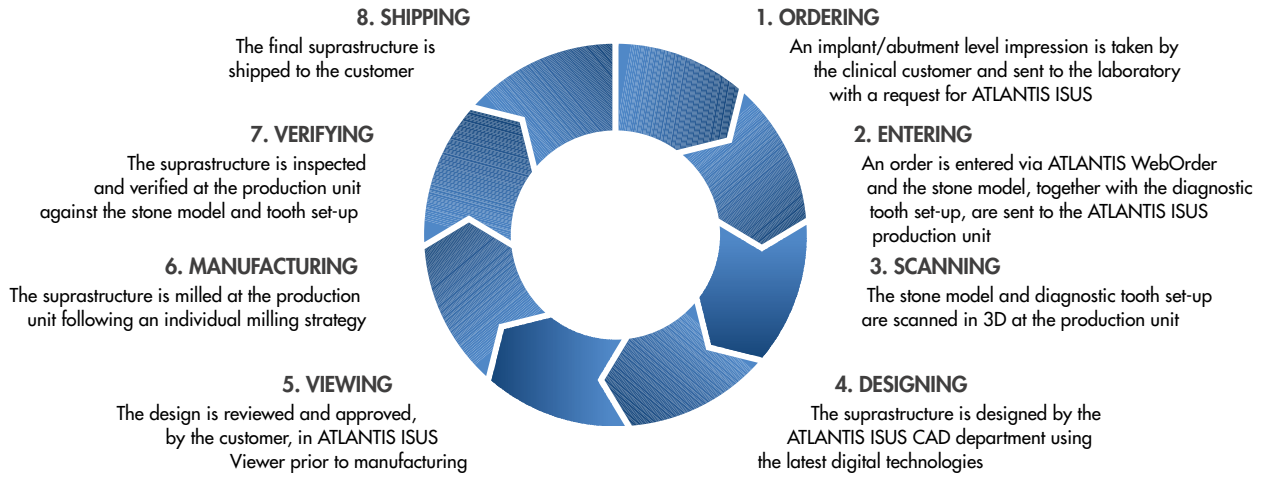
8. SHIPPING
The final suprastructure is shipped to the customer

1. ORDERING
An implant/abutment level impression is taken by the clinical customer and sent to the laboratory with a request for ATLANTIS ISUS

7. VERIFYING
The suprastructure is inspected and verified at the production unit against the stone model and tooth set-up

2. ENTERING
An order is entered via ATLANTIS WebOrder and the stone model, together with the diagnostic tooth set-up, are sent to the ATLANTIS ISUS production unit

6. MANUFACTURING
The suprastructure is milled at the production unit following an individual milling strategy

3. SCANNING
The stone model and diagnostic tooth set-up are scanned in 3D at the production unit

5. VIEWING
The design is reviewed and approved, by the customer, in ATLANTIS ISUS Viewer prior to manufacturing

4. DESIGNING
The suprastructure is designed by the ATLANTIS ISUS CAD department using the latest digital technologies